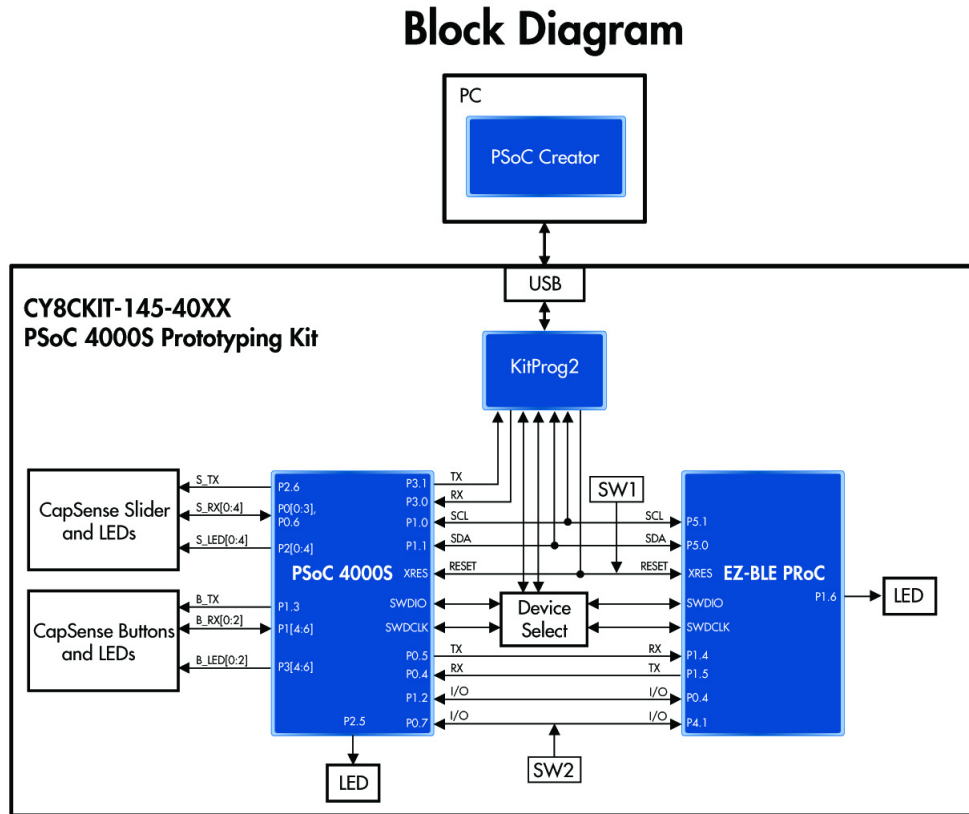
Block Diagram

PC

PSoC Creator

USB

CY8CKIT-145-40XX
PSoC 4000S Prototyping Kit

KitProg2

CapSense Slider and LEDs

S_TX
S_RX[0:4]
S_LED[0:4]

CapSense Buttons and LEDs

B_TX
B_RX[0:2]
B_LED[0:2]

P2.6
P0[0:3], P0.6
P2[0:4]
P1.3
P1[4:6]
P3[4:6]

PSoC 4000S

P3.1
P3.0
P1.0
P1.1
XRES
SWDIO
SWDCLK
P0.5
P0.4
P1.2
P0.7
P2.5

TX
RX
SCL
SDA
RESET
TX
RX
I/O
I/O

SW1

Device Select

SCL
SDA
RESET
RX
TX
I/O
I/O

P5.1
P5.0
XRES
SWDIO
SWDCLK
P1.4
P1.5
P0.4
P4.1

EZ-BLE PRoC

P1.6

LED

LED

SW2